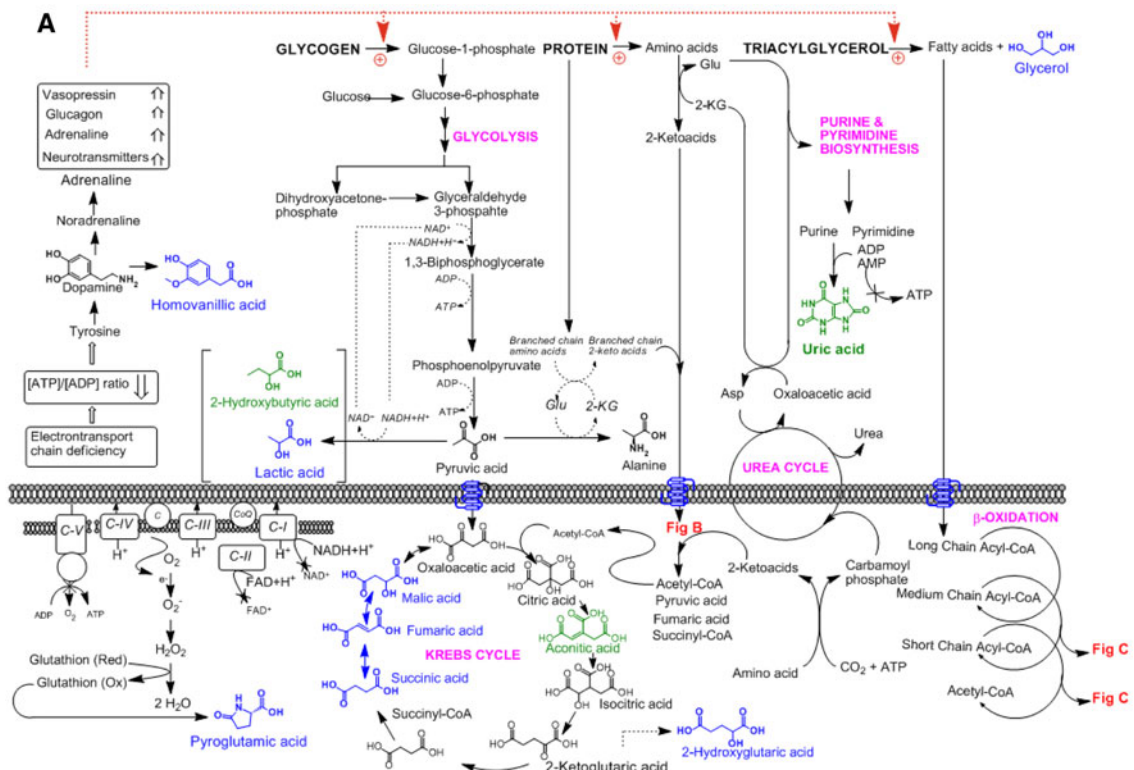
A

GLYCOGEN → Glucose-1-phosphate PROTEIN → Amino acids TRIACYLGLYCEROL → Fatty acids + Glycerol

Vasopressin ⇧
Glucagon ⇧
Adrenaline ⇧
Neurotransmitters ⇧

Adrenaline

Noradrenaline

Dopamine

Homovanillic acid

Tyrosine

[ATP]/[ADP] ratio ⇩

Electrontransport chain deficiency

Glucose Glucose-6-phosphate

GLYCOLYSIS

Dihydroxyacetone-phosphate Glyceraldehyde 3-phospahte

NAD+
NADH+H+

1,3-Biphosphoglycerate

ADP
ATP

Phosphoenolpyruvate

ADP
ATP

NAD+ NADH+H+

2-Hydroxybutyric acid

Lactic acid

Pyruvic acid

Branched chain amino acids Branched chain 2-keto acids

Glu 2-KG

Alanine

Glu

2-KG

2-Ketoacids

PURINE & PYRIMIDINE BIOSYNTHESIS

Purine Pyrimidine
ADP
AMP

ATP

Uric acid

Asp Oxaloacetic acid

Urea

UREA CYCLE

C-V C-IV C C-III CoQ C-I

H+ H+ H+

C-II

NADH+H+
NAD+

FAD+H+
FAD+

O2
e-
$O_2^-$
$H_2O_2$

ADP $O_2$ ATP

Glutathion (Red)
Glutathion (Ox)

2 $H_2O$

Pyroglutamic acid

Oxaloacetic acid

Malic acid

Fumaric acid

KREBS CYCLE

Succinic acid

Succinyl-CoA

Acetyl-CoA

Citric acid

Aconitic acid

Isocitric acid

2-Hydroxyglutaric acid

2-Ketoglutaric acid

Fig B

Acetyl-CoA
Pyruvic acid
Fumaric acid
Succinyl-CoA

2-Ketoacids

Carbamoyl phosphate

Amino acid

$CO_2$ + ATP

β-OXIDATION

Long Chain Acyl-CoA

Medium Chain Acyl-CoA

Short Chain Acyl-CoA

Acetyl-CoA

Fig C

Fig C